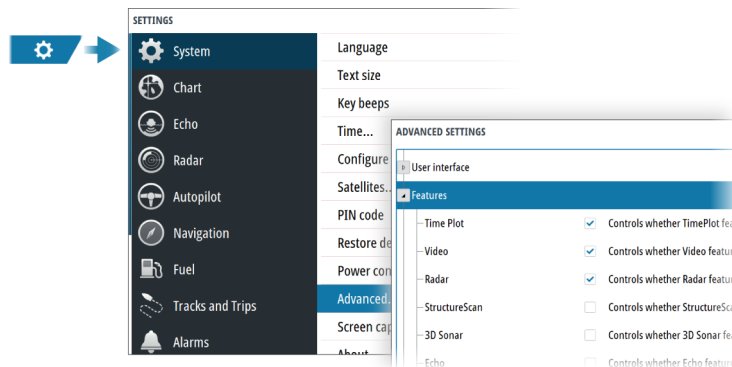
SETTINGS

System
Chart
Echo
Radar
Autopilot
Navigation
Fuel
Tracks and Trips
Alarms

Language
Text size
Key beeps
Time...
Configure
Satellites...
PIN code
Restore de
Power con
Advanced...
Screen cap
About

ADVANCED SETTINGS

User interface
Features
Time Plot
Controls whether TimePlot fea
Video
Controls whether Video featu
Radar
Controls whether Radar featu
StructureScan
Controls whether StructureSc
3D Sonar
Controls whether 3D Sonar fe
Echo
Controls whether Echo featu